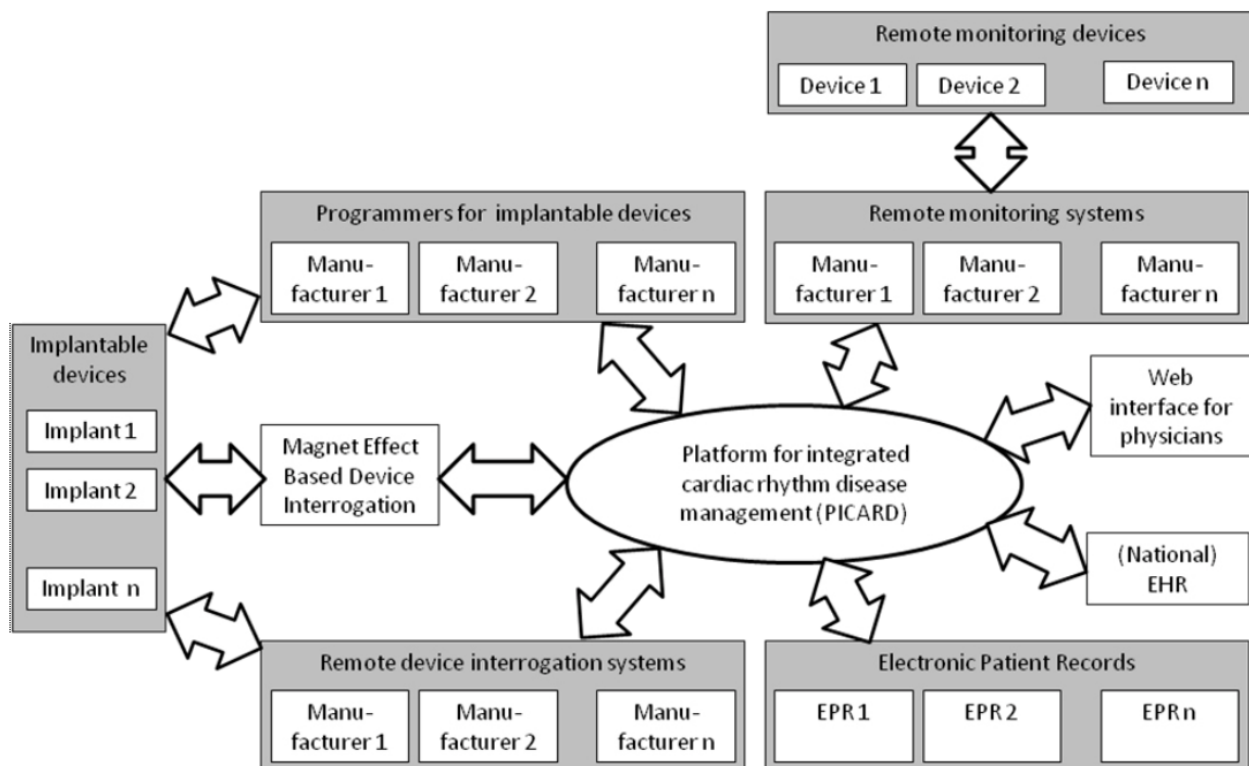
Remote monitoring devices

Device 1

Device 2

Device n

Programmers for implantable devices

Manufacturer 1

Manufacturer 2

Manufacturer n

Remote monitoring systems

Manufacturer 1

Manufacturer 2

Manufacturer n

Implantable devices

Implant 1

Implant 2

Implant n

Magnet Effect Based Device Interrogation

Platform for integrated cardiac rhythm disease management (PICARD)

Web interface for physicians

(National) EHR

Remote device interrogation systems

Manufacturer 1

Manufacturer 2

Manufacturer n

Electronic Patient Records

EPR 1

EPR 2

EPR n